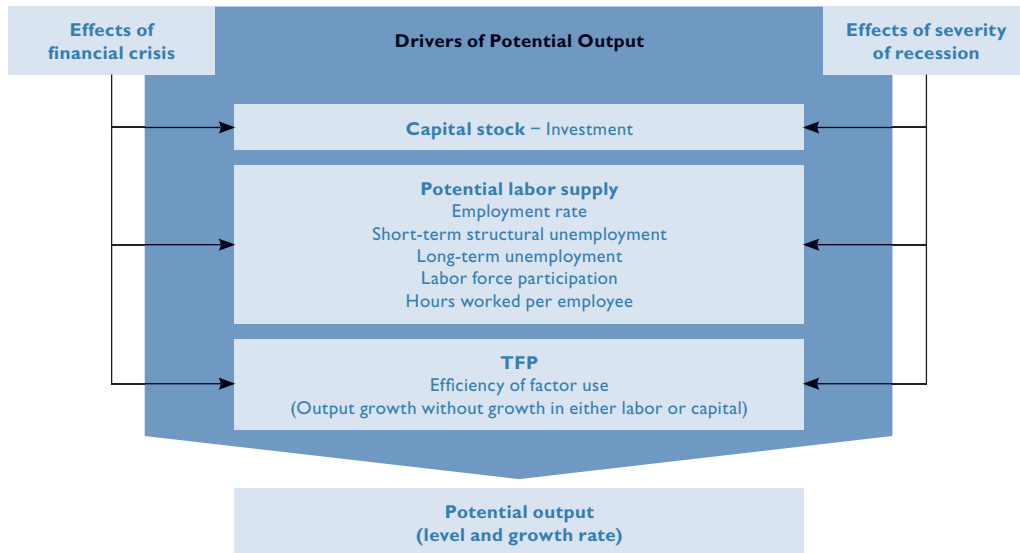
Effects of financial crisis

Drivers of Potential Output

Effects of severity of recession

Capital stock − Investment

Potential labor supply
Employment rate
Short-term structural unemployment
Long-term unemployment
Labor force participation
Hours worked per employee

TFP
Efficiency of factor use
(Output growth without growth in either labor or capital)

Potential output
(level and growth rate)